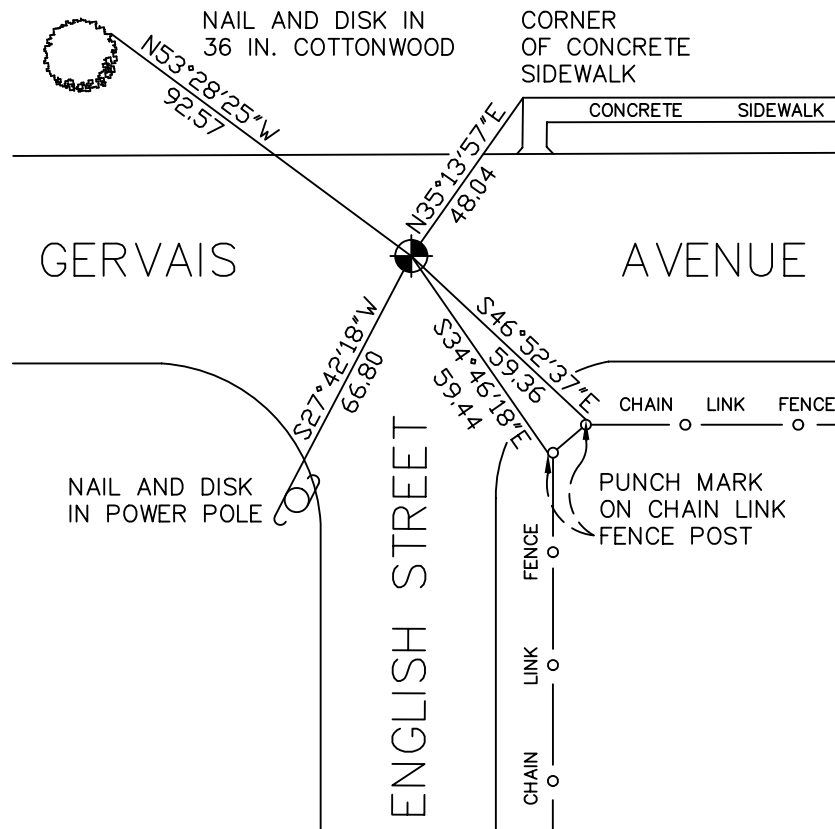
NAIL AND DISK IN 36 IN. COTTONWOOD

CORNER OF CONCRETE SIDEWALK

N53°28'25"W
92.57

CONCRETE SIDEWALK

N35°13'57"E
48.04

GERVAIS

AVENUE

S27°42'18"W
66.80

S34°46'18"E
59.44

S46°52'37"E
59.36

CHAIN LINK FENCE

NAIL AND DISK IN POWER POLE

ENGLISH STREET

PUNCH MARK ON CHAIN LINK FENCE POST

FENCE

LINK

CHAIN